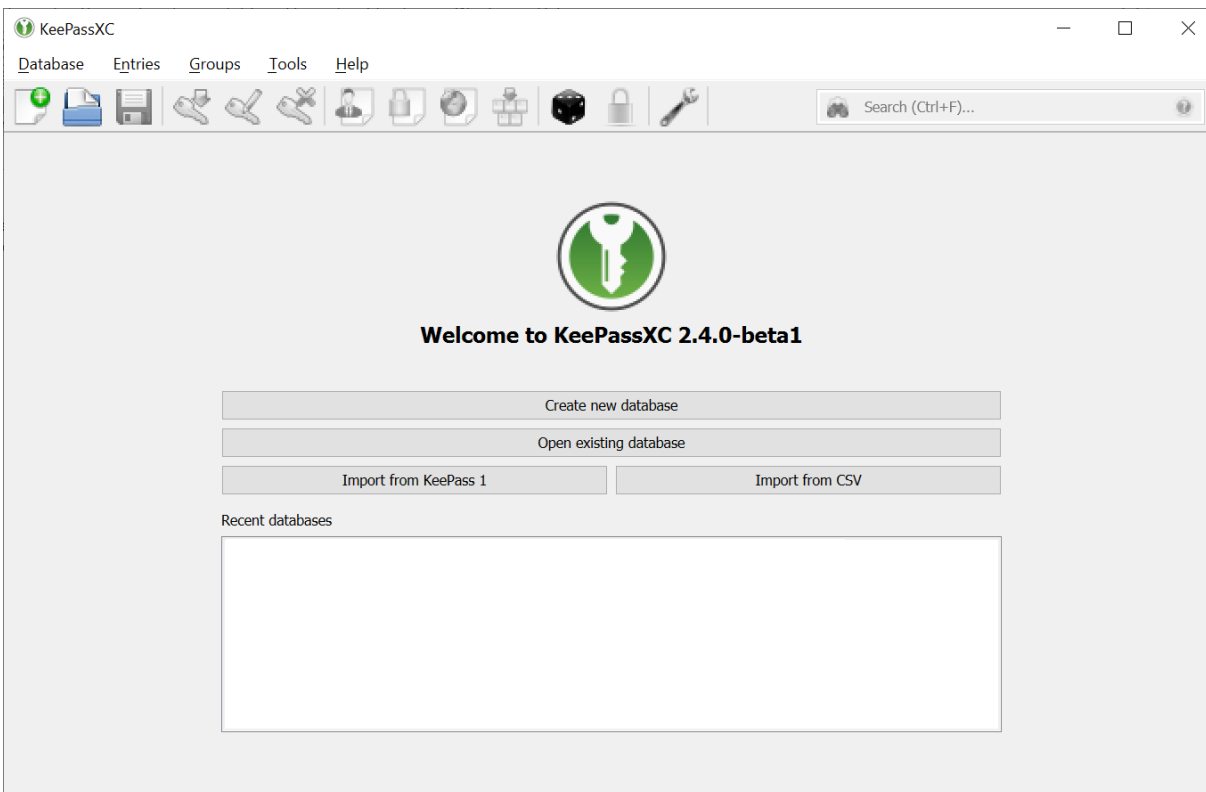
KeePassXC

Database Entries Groups Tools Help

Search (Ctrl+F)...

Welcome to KeePassXC 2.4.0-beta1

Create new database

Open existing database

Import from KeePass 1

Import from CSV

Recent databases